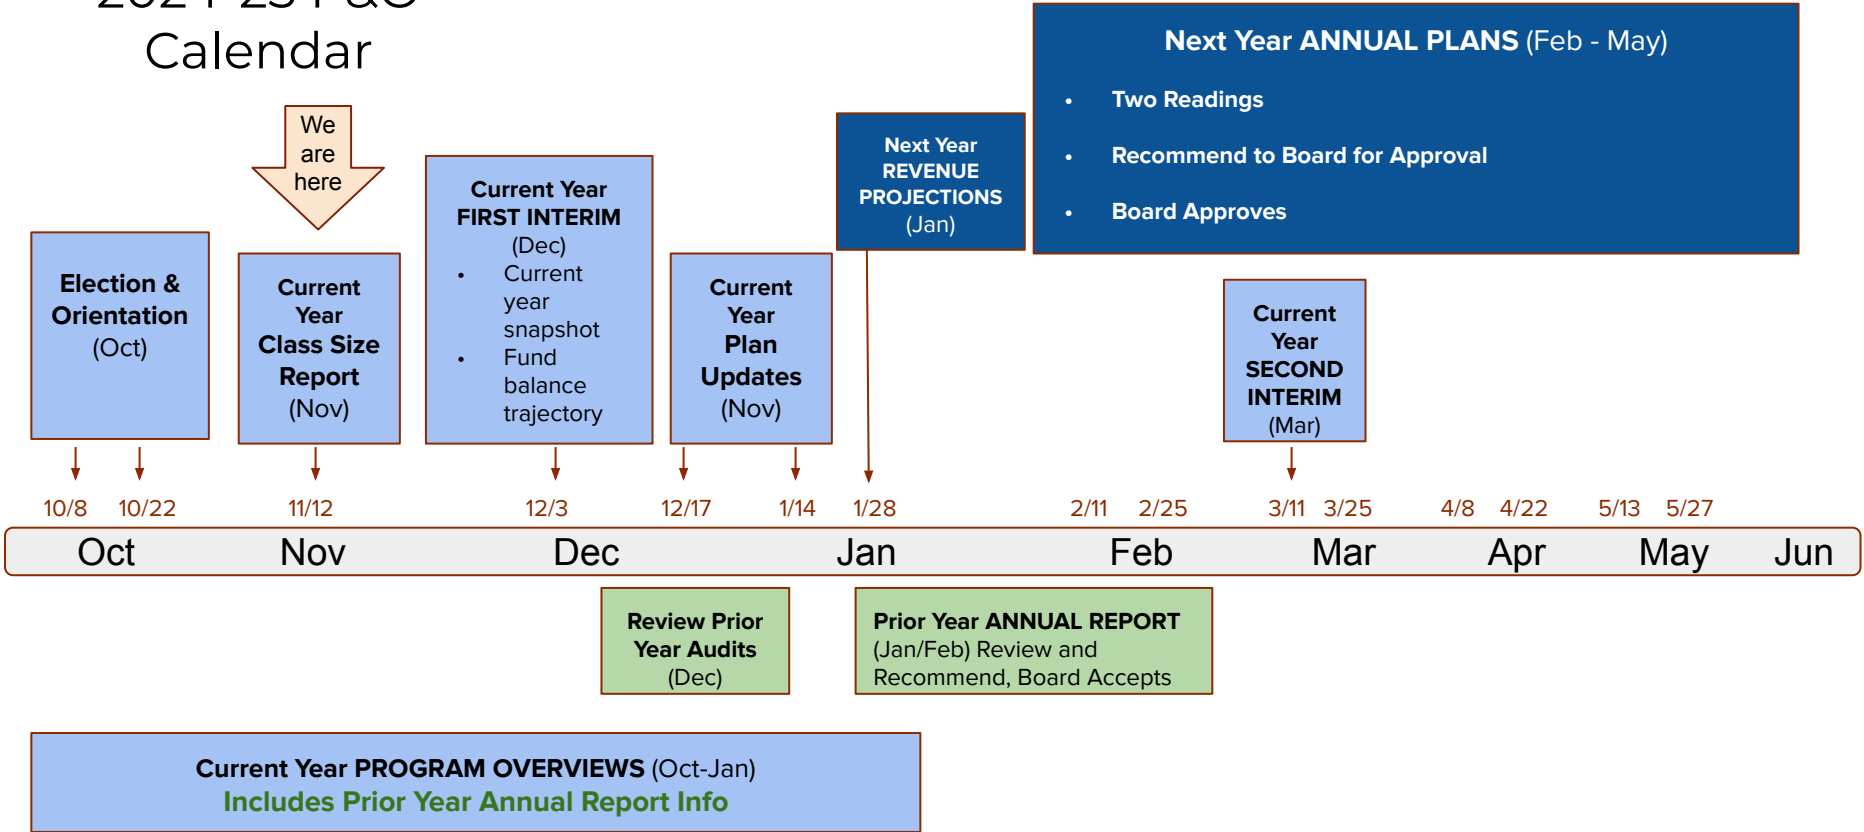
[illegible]
Calendar

We are here

Election & Orientation (Oct)

Current Year Class Size Report (Nov)

Current Year FIRST INTERIM (Dec)
• Current year snapshot
• Fund balance trajectory

Current Year Plan Updates (Nov)

Next Year REVENUE PROJECTIONS (Jan)

Next Year ANNUAL PLANS (Feb - May)
• Two Readings
• Recommend to Board for Approval
• Board Approves

Current Year SECOND INTERIM (Mar)

10/8 10/22 11/12 12/3 12/17 1/14 1/28 2/11 2/25 3/11 3/25 4/8 4/22 5/13 5/27

Oct Nov Dec Jan Feb Mar Apr May Jun

Review Prior Year Audits (Dec)

Prior Year ANNUAL REPORT (Jan/Feb) Review and Recommend, Board Accepts

Current Year PROGRAM OVERVIEWS (Oct-Jan)
Includes Prior Year Annual Report Info